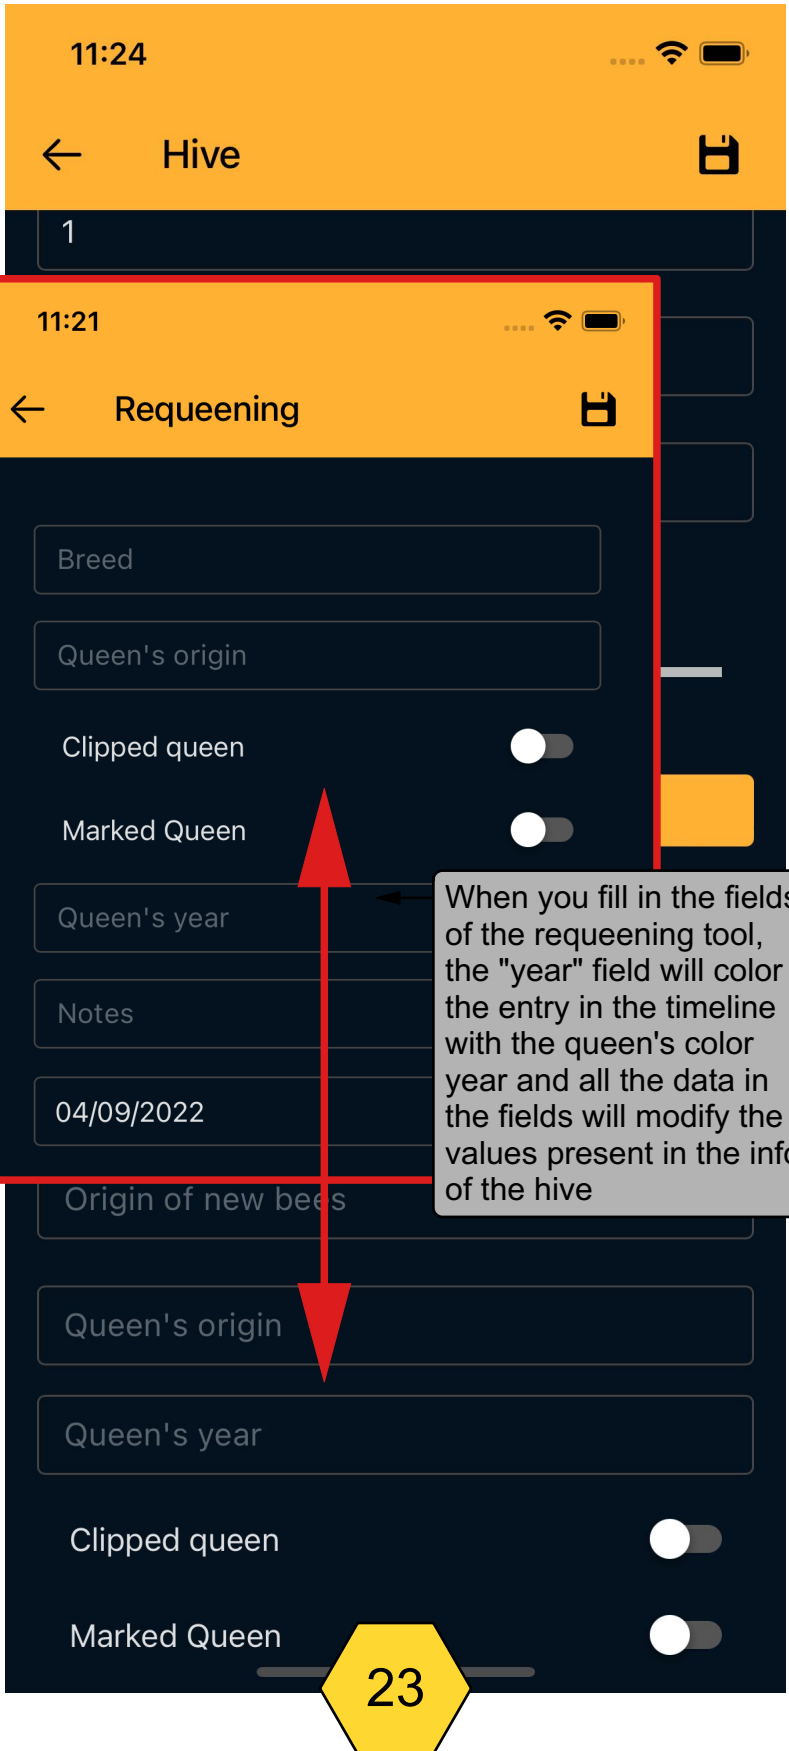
11:24

Hive

1

11:21

Requeening

Breed

Queen's origin

Clipped queen

Marked Queen

Queen's year

Notes

04/09/2022

When you fill in the field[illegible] of the requeening tool, the "year" field will color the entry in the timeline with the queen's color year and all the data in the fields will modify the values present in the inf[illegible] of the hive

Origin of new bees

Queen's origin

Queen's year

Clipped queen

Marked Queen

23